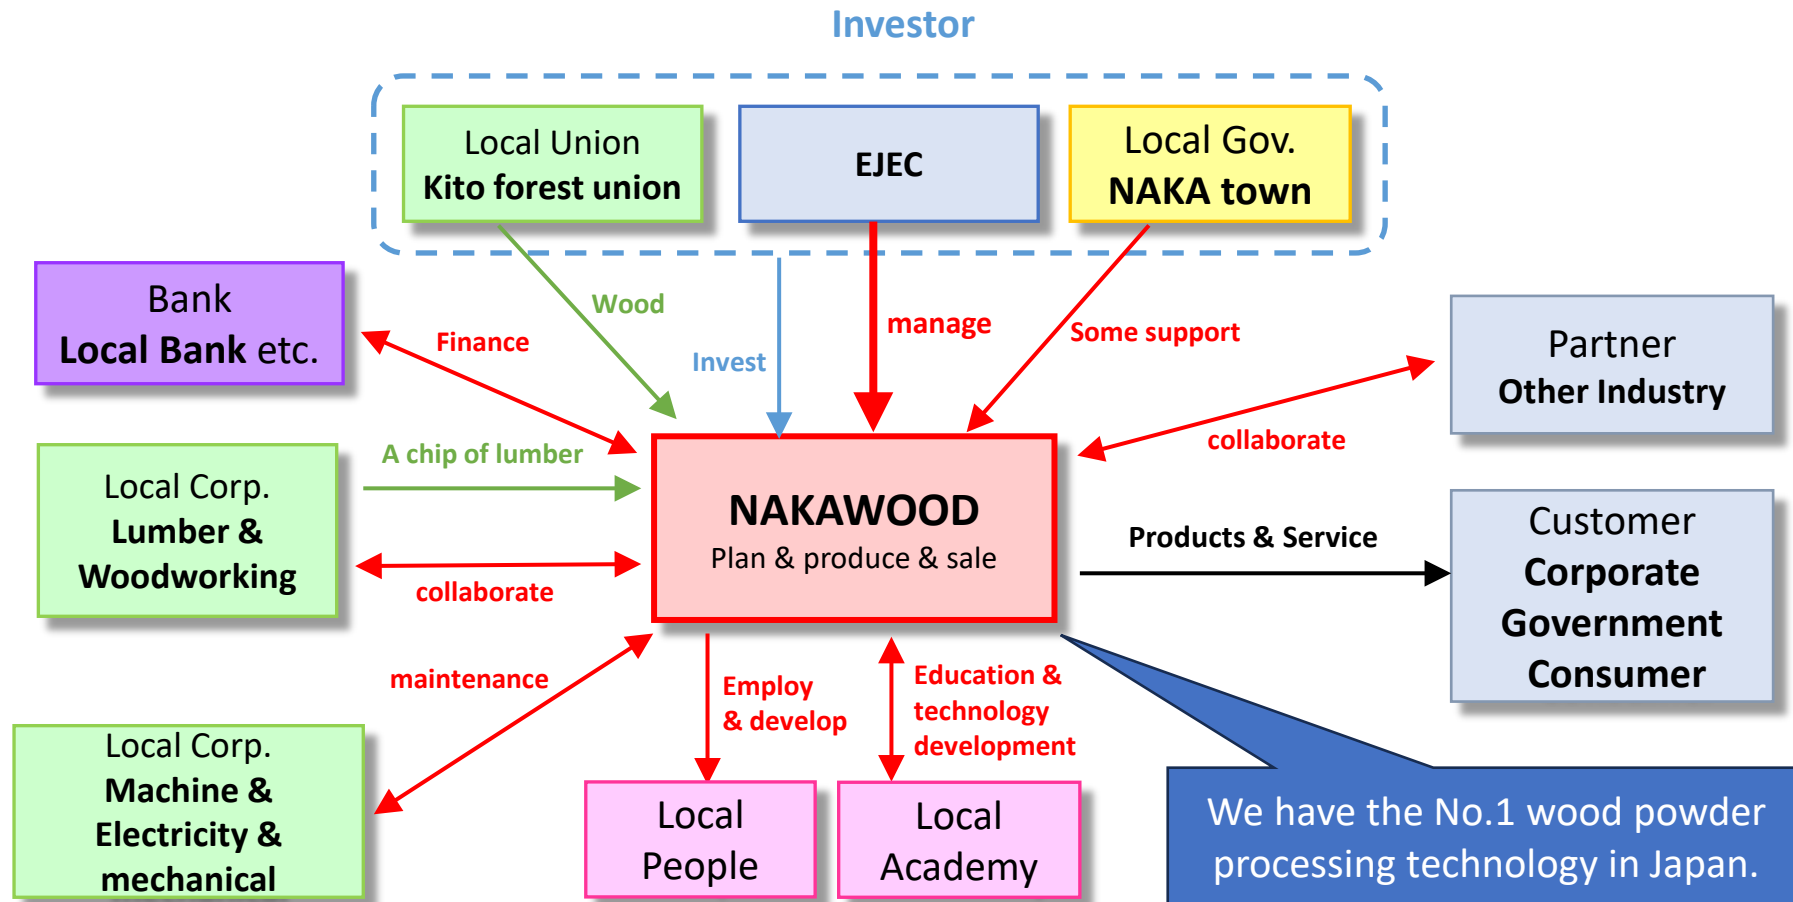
Investor

Local Union
Kito forest union

EJEC

Local Gov.
NAKA town

Bank
Local Bank etc.

Finance

Wood

Invest

manage

Some support

Partner
Other Industry

collaborate

Local Corp.
Lumber & Woodworking

A chip of lumber

collaborate

NAKAWOOD
Plan & produce & sale

Products & Service

Customer
Corporate
Government
Consumer

maintenance

Employ & develop

Education & technology development

Local Corp.
Machine & Electricity & mechanical

Local People

Local Academy

We have the No.1 wood powder processing technology in Japan.